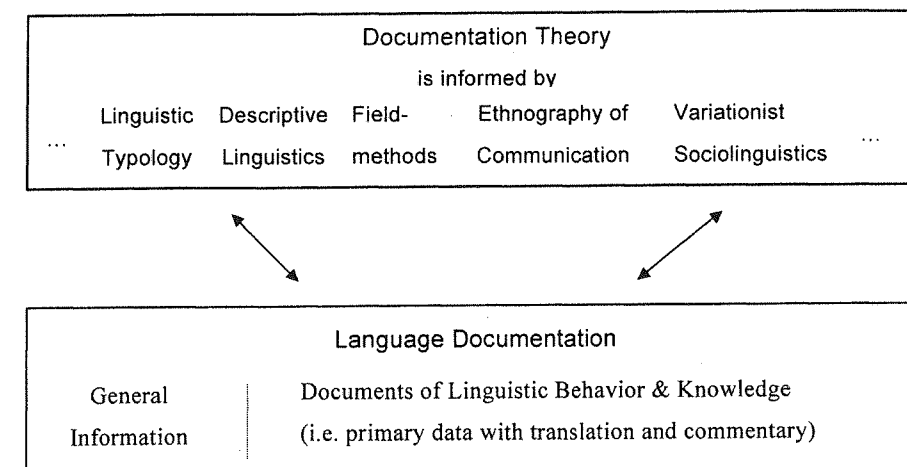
Documentation Theory

is informed by

... Linguistic Typology

Descriptive Linguistics

Field-methods

Ethnography of Communication

Variationist Sociolinguistics ...

Language Documentation

General Information

Documents of Linguistic Behavior & Knowledge (i.e. primary data with translation and commentary)